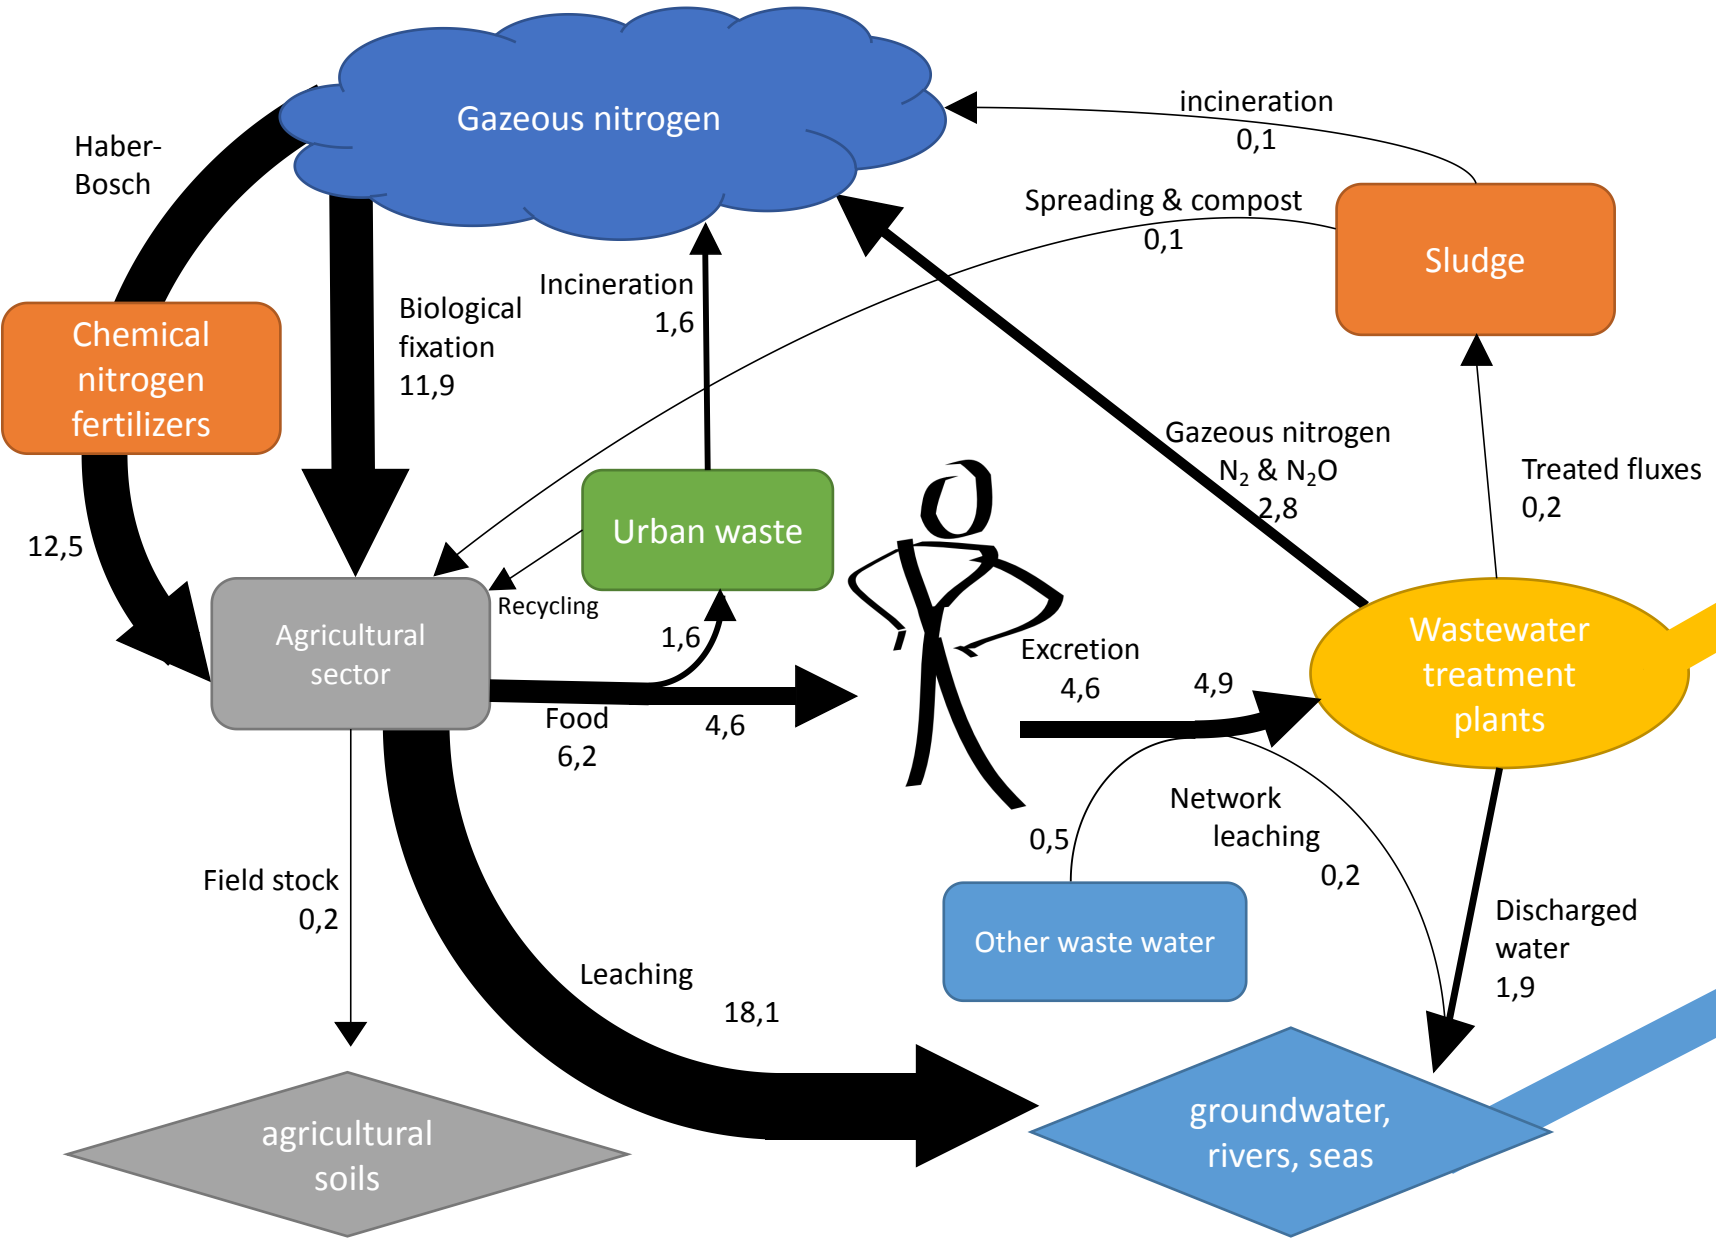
Gazeous nitrogen

incineration
0,1

Haber-
Bosch

Spreading & compost
0,1

Sludge

Chemical nitrogen fertilizers

Biological fixation
11,9

Incineration
1,6

Gazeous nitrogen
$N_2$ & $N_2O$
2,8

Treated fluxes
0,2

12,5

Urban waste

Recycling

1,6

Agricultural sector

Excretion
4,6

4,9

Wastewater treatment plants

Food
6,2

4,6

Network leaching
0,2

0,5

Field stock
0,2

Other waste water

Discharged water
1,9

Leaching
18,1

agricultural soils

groundwater, rivers, seas